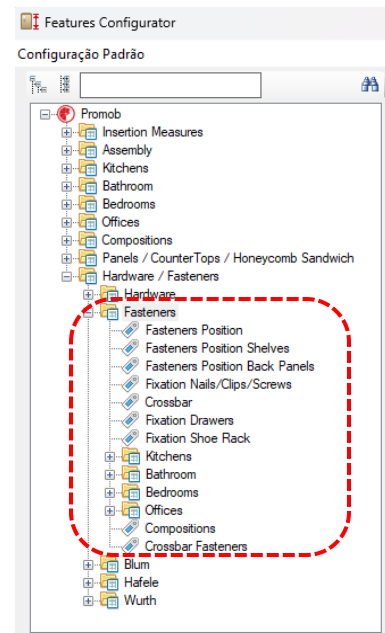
Features Configurator

Configuração Padrão

Promob
Insertion Measures
Assembly
Kitchens
Bathroom
Bedrooms
Offices
Compositions
Panels / CounterTops / Honeycomb Sandwich
Hardware / Fasteners
Hardware
Fasteners
Fasteners Position
Fasteners Position Shelves
Fasteners Position Back Panels
Fixation Nails/Clips/Screws
Crossbar
Fixation Drawers
Fixation Shoe Rack
Kitchens
Bathroom
Bedrooms
Offices
Compositions
Crossbar Fasteners
Blum
Hafele
Wurth